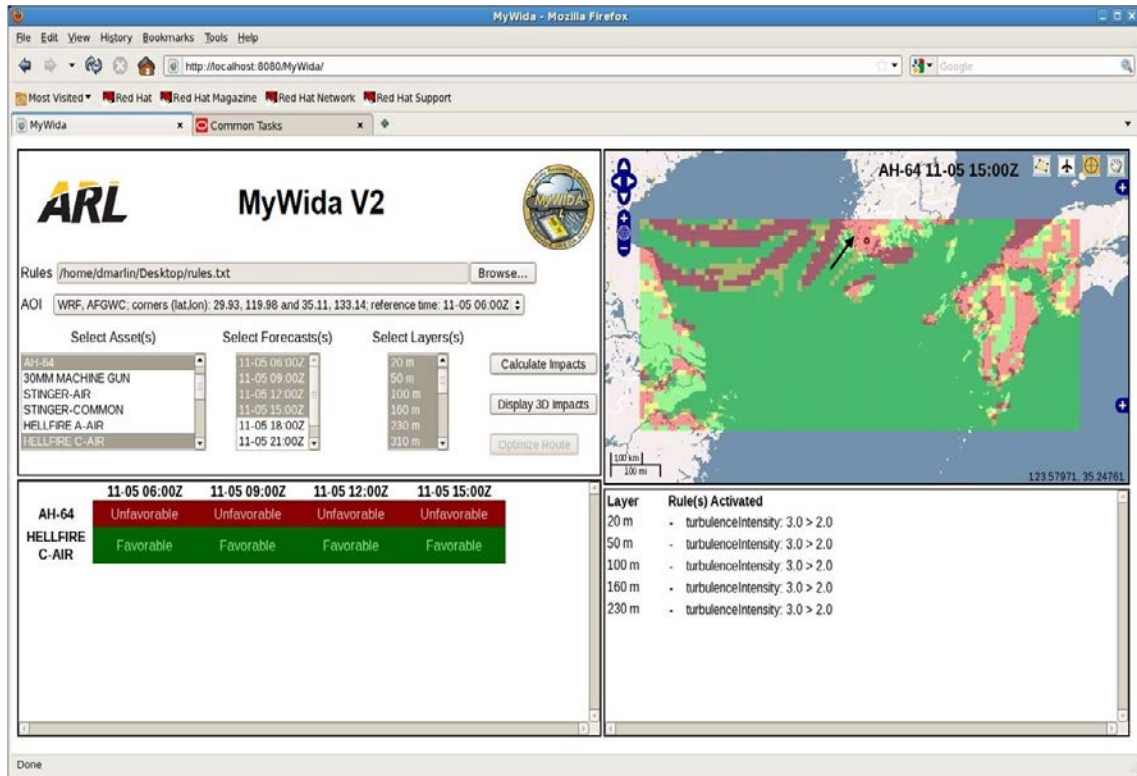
MyWida - Mozilla Firefox

File Edit View History Bookmarks Tools Help

http://localhost:8080/MyWida/

Google

Most Visited ▾ Red Hat Red Hat Magazine Red Hat Network Red Hat Support

MyWida × Common Tasks ×

ARL

MyWida V2

MyWIDA

Rules /home/dmarlin/Desktop/rules.txt Browse...

AOI WRF, AFGWC; corners (lat,lon): 29.93, 119.98 and 35.11, 133.14; reference time: 11-05 06:00Z

Select Asset(s)

AH-64
30MM MACHINE GUN
STINGER-AIR
STINGER-COMMON
HELLFIRE A-AIR
HELLFIRE C-AIR

Select Forecasts(s)

11-05 06:00Z
11-05 09:00Z
11-05 12:00Z
11-05 15:00Z
11-05 18:00Z
11-05 21:00Z

Select Layers(s)

20 m
50 m
100 m
160 m
230 m
310 m

Calculate Impacts

Display 3D Impacts

Optimize Route

AH-64 11-05 15:00Z

100 km
100 mi

123.57971, 35.24761

| | 11-05 06:00Z | 11-05 09:00Z | 11-05 12:00Z | 11-05 15:00Z |
|---|---|---|---|---|
| AH-64 | Unfavorable | Unfavorable | Unfavorable | Unfavorable |
| HELLFIRE C-AIR | Favorable | Favorable | Favorable | Favorable |

| Layer | Rule(s) Activated |
|---|---|
| 20 m | - turbulenceIntensity: 3.0 > 2.0 |
| 50 m | - turbulenceIntensity: 3.0 > 2.0 |
| 100 m | - turbulenceIntensity: 3.0 > 2.0 |
| 160 m | - turbulenceIntensity: 3.0 > 2.0 |
| 230 m | - turbulenceIntensity: 3.0 > 2.0 |

Done